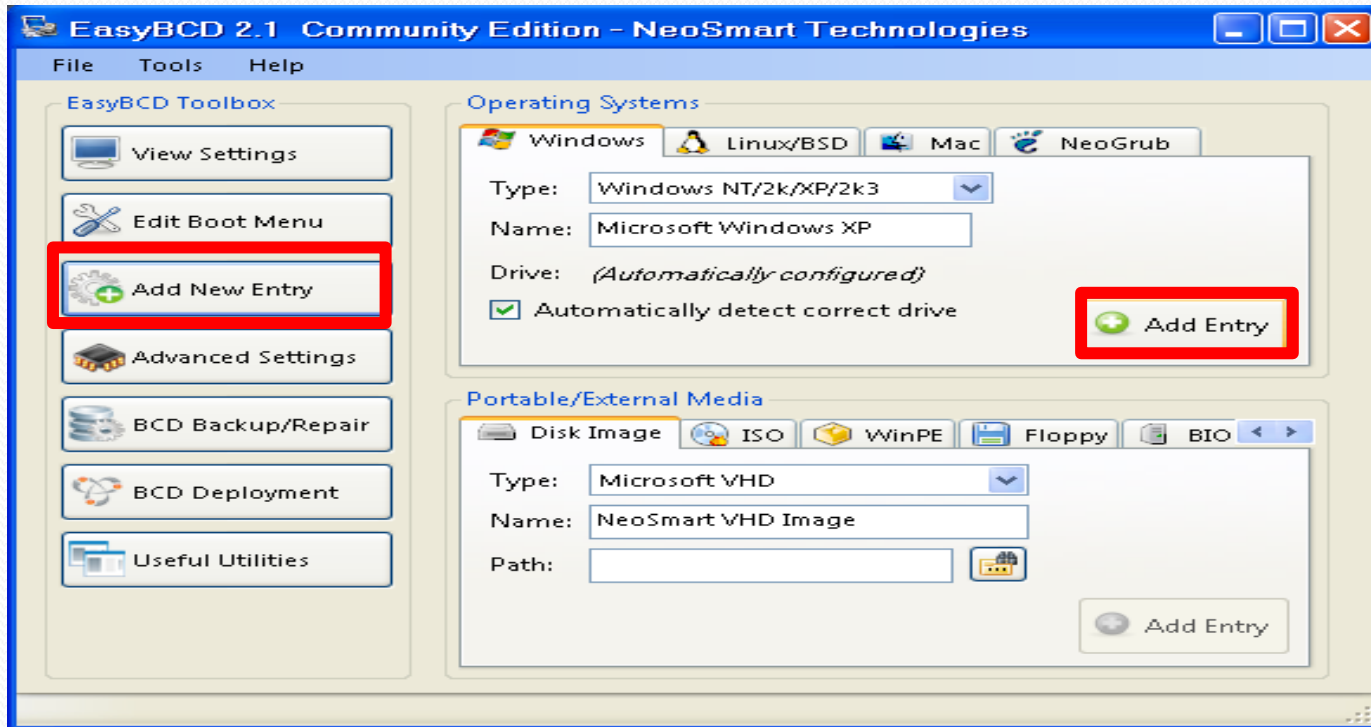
EasyBCD 2.1 Community Edition - NeoSmart Technologies

File Tools Help

EasyBCD Toolbox

View Settings

Edit Boot Menu

Add New Entry

Advanced Settings

BCD Backup/Repair

BCD Deployment

Useful Utilities

Operating Systems

Windows | Linux/BSD | Mac | NeoGrub

Type: Windows NT/2k/XP/2k3

Name: Microsoft Windows XP

Drive: (Automatically configured)

Automatically detect correct drive

Add Entry

Portable/External Media

Disk Image | ISO | WinPE | Floppy | BIO

Type: Microsoft VHD

Name: NeoSmart VHD Image

Path:

Add Entry